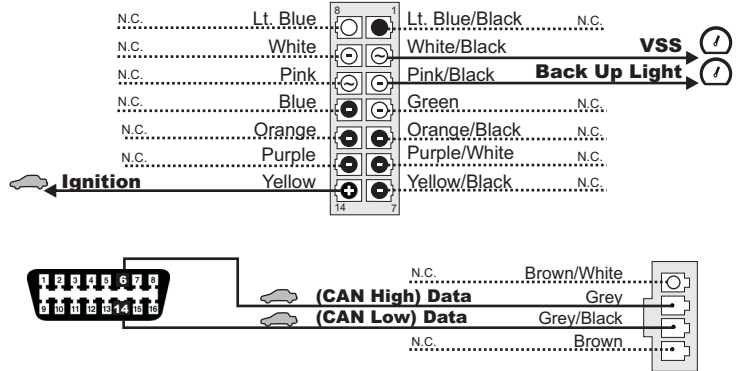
N.C. Lt. Blue 8 1 Lt. Blue/Black N.C.

N.C. White White/Black VSS

N.C. Pink Pink/Black Back Up Light

N.C. Blue Green N.C.

N.C. Orange Orange/Black N.C.

N.C. Purple Purple/White N.C.

Ignition Yellow 14 7 Yellow/Black N.C.

1 2 3 4 5 6 7 8
9 10 11 12 13 14 15 16

N.C. Brown/White

(CAN High) Data Grey

(CAN Low) Data Grey/Black

N.C. Brown